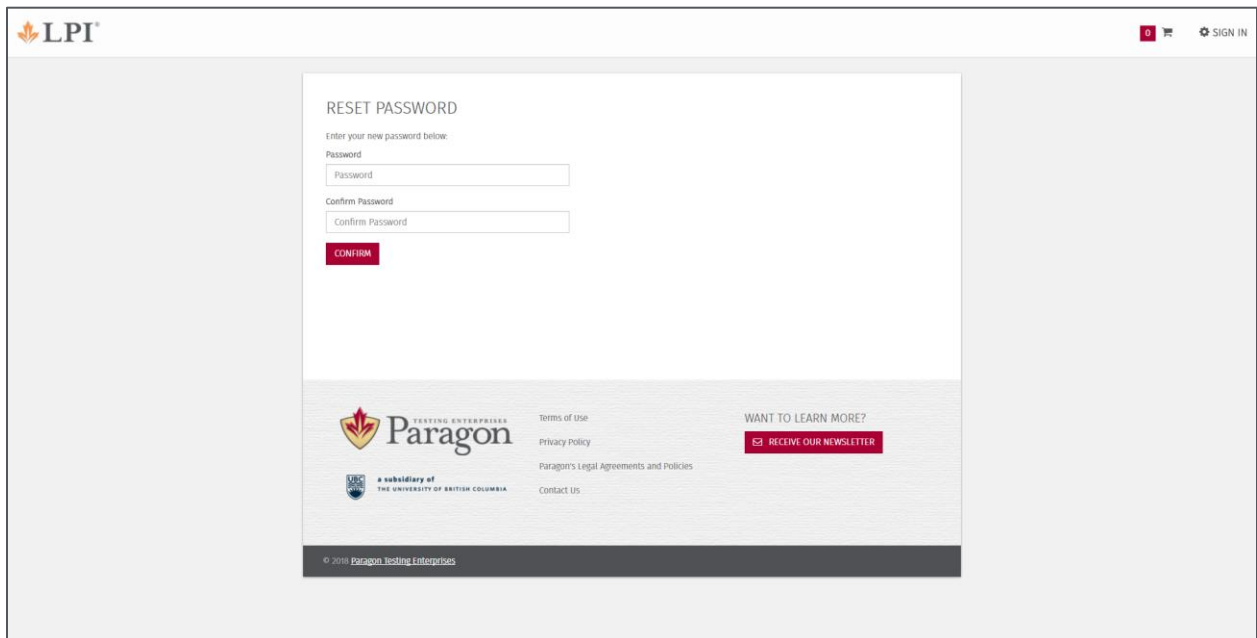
LPI®

0

SIGN IN

RESET PASSWORD

Enter your new password below:

Password

Password

Confirm Password

Confirm Password

CONFIRM

TESTING ENTERPRISES
Paragon

UBC a subsidiary of
THE UNIVERSITY OF BRITISH COLUMBIA

Terms of Use

Privacy Policy

Paragon's Legal Agreements and Policies

Contact Us

WANT TO LEARN MORE?

RECEIVE OUR NEWSLETTER

© 2018 Paragon Testing Enterprises